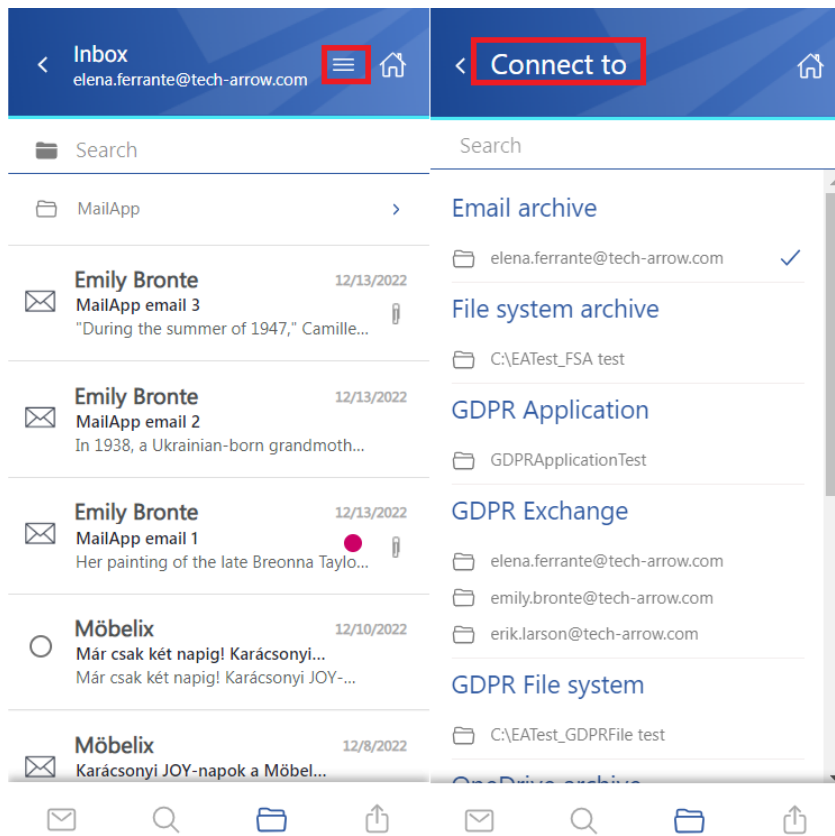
Inbox
elena.ferrante@tech-arrow.com

Search

MailApp

Emily Bronte 12/13/2022
MailApp email 3
"During the summer of 1947," Camille...

Emily Bronte 12/13/2022
MailApp email 2
In 1938, a Ukrainian-born grandmoth...

Emily Bronte 12/13/2022
MailApp email 1
Her painting of the late Breonna Taylo...

Möbelix 12/10/2022
Már csak két napig! Karácsonyi...
Már csak két napig! Karácsonyi JOY-...

Möbelix 12/8/2022
Karácsonyi JOY-napok a Möbel...

Connect to

Search

Email archive
elena.ferrante@tech-arrow.com

File system archive
C:\EATest_FSA test

GDPR Application
GDPRApplicationTest

GDPR Exchange
elena.ferrante@tech-arrow.com
emily.bronte@tech-arrow.com
erik.larson@tech-arrow.com

GDPR File system
C:\EATest_GDPRFile test

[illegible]